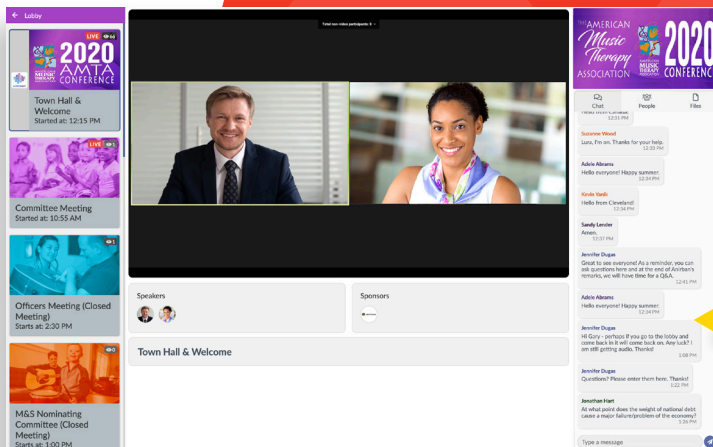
← Lobby

LIVE 46
2020 AMTA CONFERENCE

Town Hall & Welcome
Started at: 12:15 PM

LIVE 1
Committee Meeting
Started at: 10:55 AM

1
Officers Meeting (Closed Meeting)
Starts at: 2:30 PM

0
M&S Nominating Committee (Closed Meeting)
Starts at: 1:00 PM

Total non-video participants: 0

Speakers

Sponsors

Town Hall & Welcome

THE AMERICAN Music Therapy ASSOCIATION 2020 CONFERENCE

Chat
People
Files

Hello from Canada!
12:31 PM

Suzanne Wood
Lura, I'm on. Thanks for your help.
12:33 PM

Adele Abrams
Hello everyone! Happy summer.
12:34 PM

Kevin Yanik
Hello from Cleveland!
12:34 PM

Sandy Lencher
Amen.
12:37 PM

Jennifer Dugas
Great to see everyone! As a reminder, you can ask questions here and at the end of Anirban's remarks, we will have time for a Q&A.
12:41 PM

Adele Abrams
Hello everyone! Happy summer.
12:34 PM

Jennifer Dugas
Hi Gary - perhaps if you go to the lobby and come back in it will come back on. Any luck? I am still getting audio. Thanks!
1:08 PM

Jennifer Dugas
Questions? Please enter them here. Thanks!
1:22 PM

Jonathan Hart
At what point does the weight of national debt cause a major failure/problem of the economy?
1:36 PM

Type a message